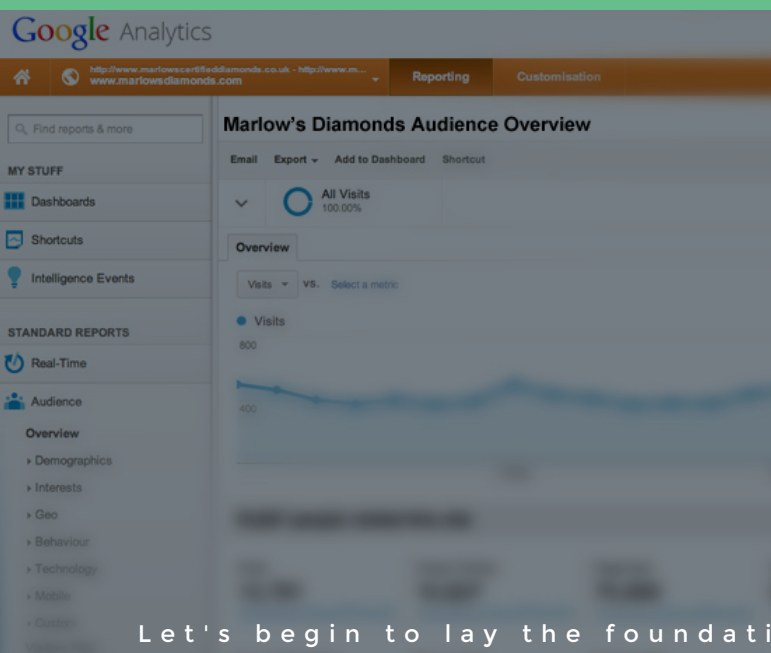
Google Analytics

http://www.marlowscertifieddiamonds.co.uk - http://www.m... www.marlowsdiamonds.com

Reporting

Customisation

Find reports & more

MY STUFF

Dashboards

Shortcuts

Intelligence Events

STANDARD REPORTS

Real-Time

Audience

Overview

Demographics

Interests

Geo

Behaviour

Technology

Mobile

Marlow's Diamonds Audience Overview

Email Export Add to Dashboard Shortcut

All Visits
100.00%

Overview

Visits vs. Select a metric

Visits

800

400

Let's begin to lay the foundati